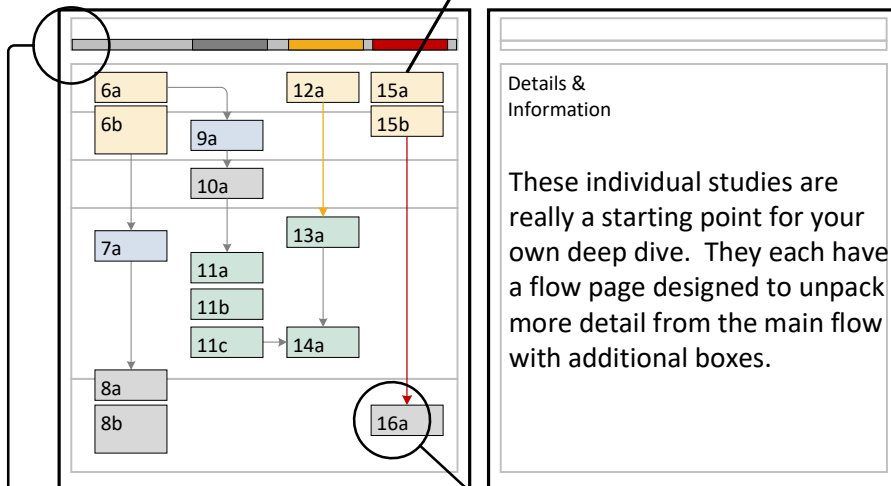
6a
6b
9a
10a
7a
11a
11b
11c
12a
13a
14a
15a
15b
8a
8b
16a

Details & Information

These individual studies are really a starting point for your own deep dive. They each have a flow page designed to unpack more detail from the main flow with additional boxes.